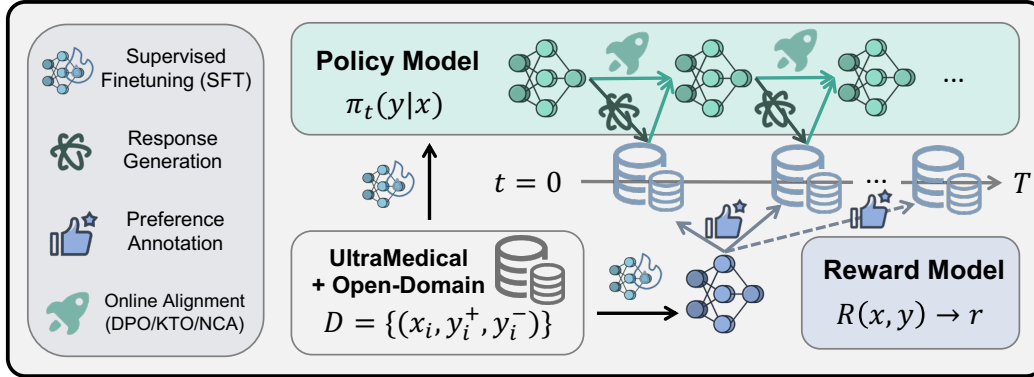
Supervised Finetuning (SFT)

Response Generation

Preference Annotation

Online Alignment (DPO/KTO/NCA)

Policy Model

$\pi_t(y|x)$

...

$t = 0$

...

$T$

UltraMedical + Open-Domain

$D = \{(x_i, y_i^+, y_i^-)\}$

Reward Model

$R(x, y) \rightarrow r$